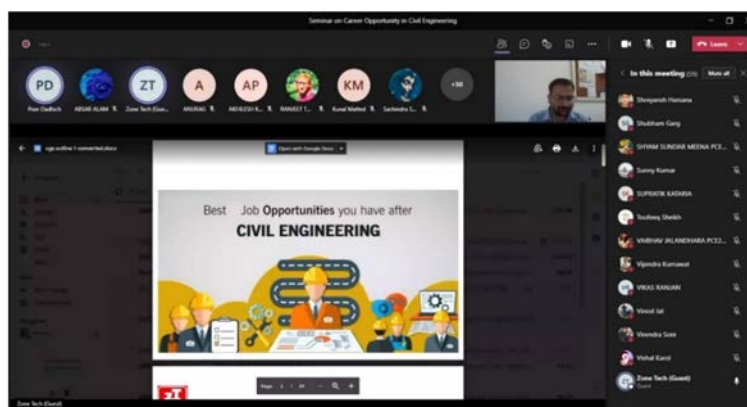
Seminar on Career Opportunity in Civil Engineering

Leave

PD
Poan Dadlech

ABSAR ALAM

ZT
Zone Tech (Gue...

A
ANURAG

AP
AKHILESH K...

RANJEET T...

KM
Kunal Matted

Sachindra S...

+50

In this meeting (59)

Mute all

Shreyansh Hamana

Shubham Garg

SHYAM SUNDAR MEENA PCE...

Sunny Kumar

SUPRATIK KATARIA

Toufeeq Sheikh

VAIBHAV JALANDHARA PCE...

Vijendra Kumawat

VIKAS RANJAN

Vinod Jat

Virendra Soni

Vishal Karol

Zone Tech (Guest)
Guest

cge outline 1 converted.docx

Open with Google Docs

Best Job Opportunities you have after
CIVIL ENGINEERING

Page 1 / 24

Zone Tech (Guest)